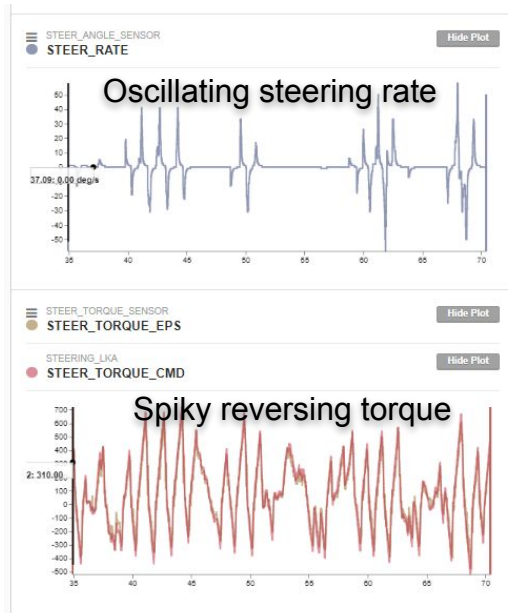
STEER_ANGLE_SENSOR
STEER_RATE

Hide Plot

Oscillating steering rate

50
40
30
20
10
0
-10
-20
-30
-40
-50

37.09: 0.00 deg/s

35 40 45 50 55 60 65 70

STEER_TORQUE_SENSOR
STEER_TORQUE_EPS

Hide Plot

STEERING_LKA
STEER_TORQUE_CMD

Hide Plot

Spiky reversing torque

700
600
500
400
300
200
100
0
-100
-200
-300
-400
-500

2: 310.00

35 40 45 50 55 60 65 70